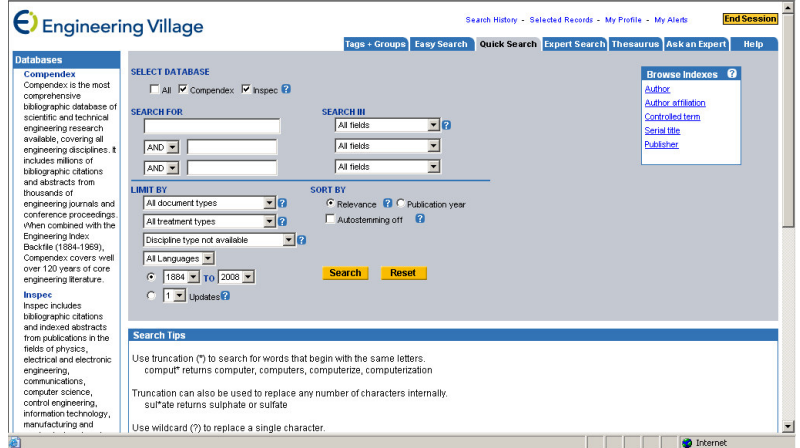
Engineering Village

Search History - Selected Records - My Profile - My Alerts

End Session

Tags + Groups | Easy Search | Quick Search | Expert Search | Thesaurus | Ask an Expert | Help

Databases

Compendex
Compendex is the most comprehensive bibliographic database of scientific and technical engineering research available, covering all engineering disciplines. It includes millions of bibliographic citations and abstracts from thousands of engineering journals and conference proceedings. When combined with the Engineering Index Backfile (1884-1969), Compendex covers well over 120 years of core engineering literature.

Inspec
Inspec includes bibliographic citations and indexed abstracts from publications in the fields of physics, electrical and electronic engineering, communications, computer science, control engineering, information technology, manufacturing and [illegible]

SELECT DATABASE
All Compendex Inspec ?

SEARCH FOR
AND
AND

SEARCH IN
All fields ?
All fields
All fields

Browse Indexes ?
Author
Author affiliation
Controlled term
Serial title
Publisher

LIMIT BY
All document types ?
All treatment types ?
Discipline type not available ?
All Languages
1884 TO 2008
1 Updates ?

SORT BY
Relevance ? Publication year
Autostemming off ?

Search Reset

Search Tips

Use truncation (*) to search for words that begin with the same letters.
comput* returns computer, computers, computerize, computerization

Truncation can also be used to replace any number of characters internally.
sul*ate returns sulphate or sulfate

Use wildcard (?) to replace a single character.

Internet